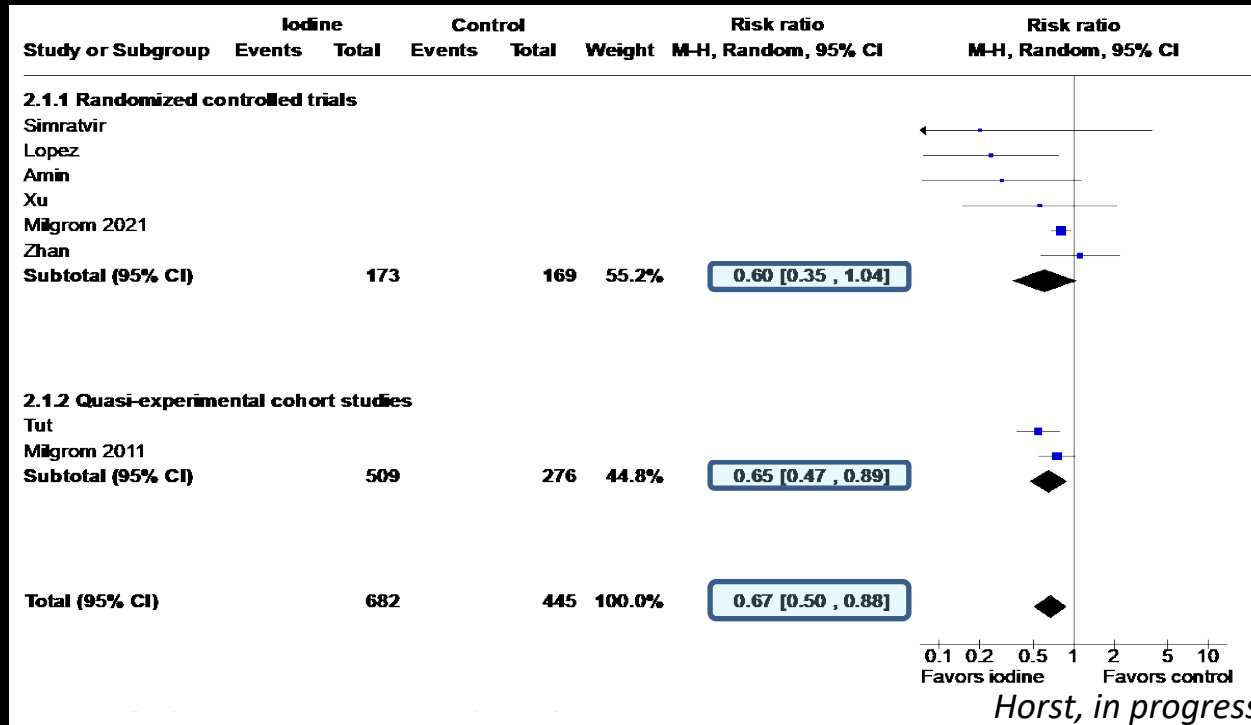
| Study or Subgroup | Iodine Events | Iodine Total | Control Events | Control Total | Weight | Risk ratio M-H, Random, 95% CI | Risk ratio M-H, Random, 95% CI |
|---|---|---|---|---|---|---|---|
| **2.1.1 Randomized controlled trials** | | | | | | | |
| Simratvir | | | | | | | |
| Lopez | | | | | | | |
| Amin | | | | | | | |
| Xu | | | | | | | |
| Milgrom 2021 | | | | | | | |
| Zhan | | | | | | | |
| **Subtotal (95% CI)** | | 173 | | 169 | 55.2% | 0.60 [0.35 , 1.04] | |
| **2.1.2 Quasi-experimental cohort studies** | | | | | | | |
| Tut | | | | | | | |
| Milgrom 2011 | | | | | | | |
| **Subtotal (95% CI)** | | 509 | | 276 | 44.8% | 0.65 [0.47 , 0.89] | |
| **Total (95% CI)** | | 682 | | 445 | 100.0% | 0.67 [0.50 , 0.88] | |

0.1 0.2 0.5 1 2 5 10
Favors iodine Favors control

Horst, in progress